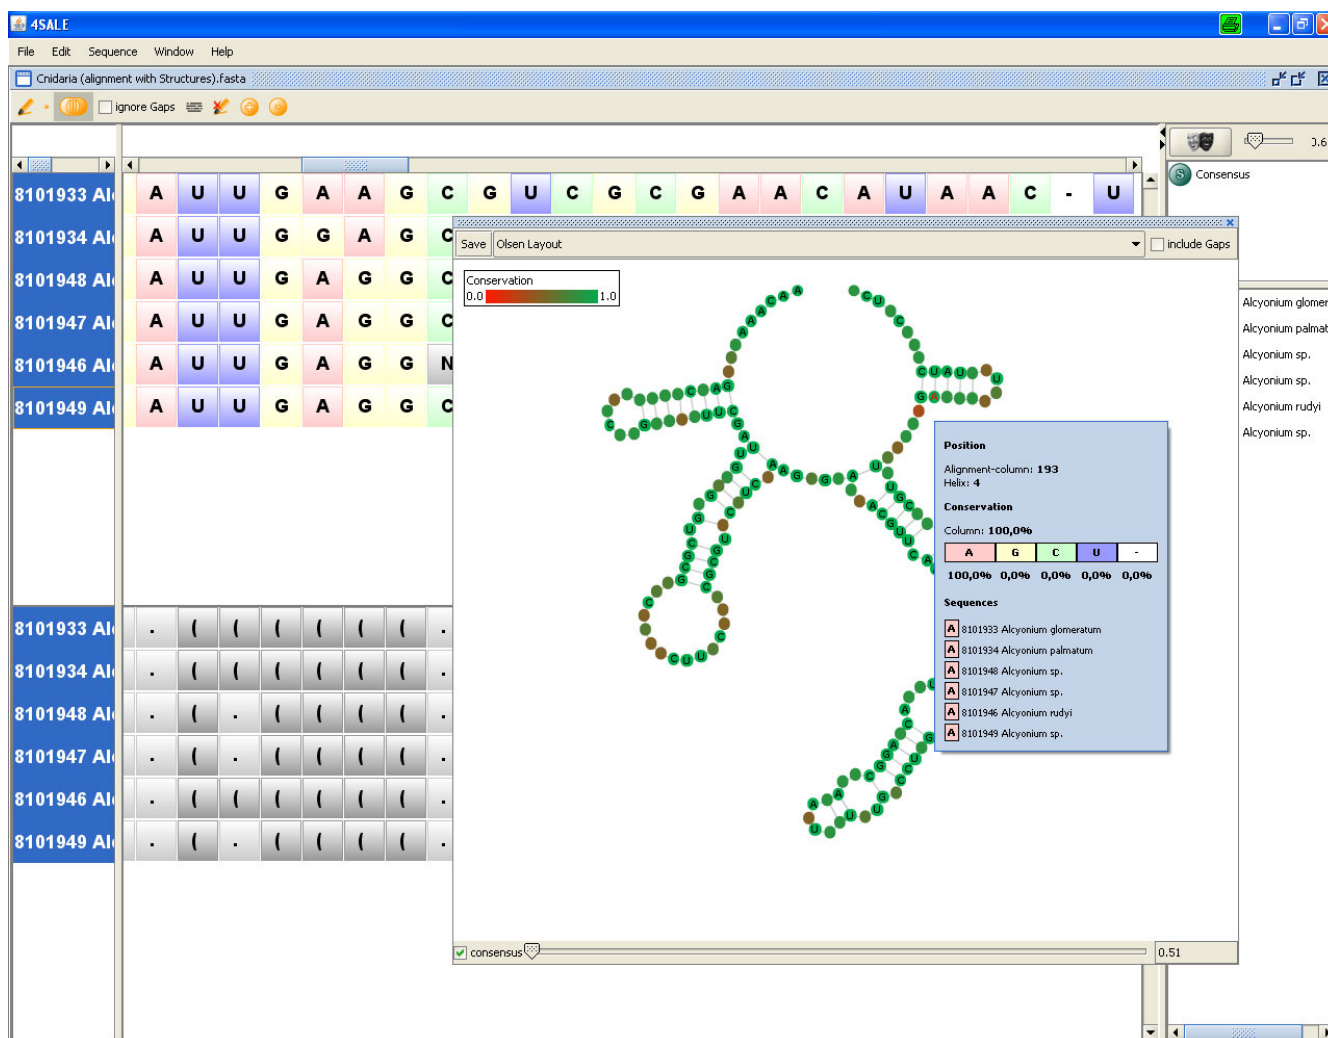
4SALE

File Edit Sequence Window Help

Cnidaria (alignment with Structures).fasta

ignore Gaps

0.6

Consensus

8101933 Al
8101934 Al
8101948 Al
8101947 Al
8101946 Al
8101949 Al

| A | U | U | G | A | A | G | C | G | U | C | G | C | G | A | A | C | A | U | A | A | C | - | U |
|---|---|---|---|---|---|---|---|---|---|---|---|---|---|---|---|---|---|---|---|---|---|---|---|
| A | U | U | G | G | A | G | C | | | | | | | | | | | | | | | | |
| A | U | U | G | A | G | G | C | | | | | | | | | | | | | | | | |
| A | U | U | G | A | G | G | C | | | | | | | | | | | | | | | | |
| A | U | U | G | A | G | G | N | | | | | | | | | | | | | | | | |
| A | U | U | G | A | G | G | C | | | | | | | | | | | | | | | | |

Save Olsen Layout include Gaps

Conservation
0.0 1.0

Alcyonium glomer
Alcyonium palmat
Alcyonium sp.
Alcyonium sp.
Alcyonium rudyi
Alcyonium sp.

Position
Alignment-column: 193
Helix: 4

Conservation
Column: 100,0%

| A | G | C | U | - |
|---|---|---|---|---|
| 100,0% | 0,0% | 0,0% | 0,0% | 0,0% |

Sequences
A 8101933 Alcyonium glomeratum
A 8101934 Alcyonium palmatum
A 8101948 Alcyonium sp.
A 8101947 Alcyonium sp.
A 8101946 Alcyonium rudyi
A 8101949 Alcyonium sp.

8101933 Al
8101934 Al
8101948 Al
8101947 Al
8101946 Al
8101949 Al

| . | ( | ( | ( | ( | ( | ( | . |
|---|---|---|---|---|---|---|---|
| . | ( | ( | ( | ( | ( | ( | . |
| . | ( | . | ( | ( | ( | ( | . |
| . | ( | . | ( | ( | ( | ( | . |
| . | ( | ( | ( | ( | ( | ( | . |
| . | ( | . | ( | ( | ( | ( | . |

consensus 0.51